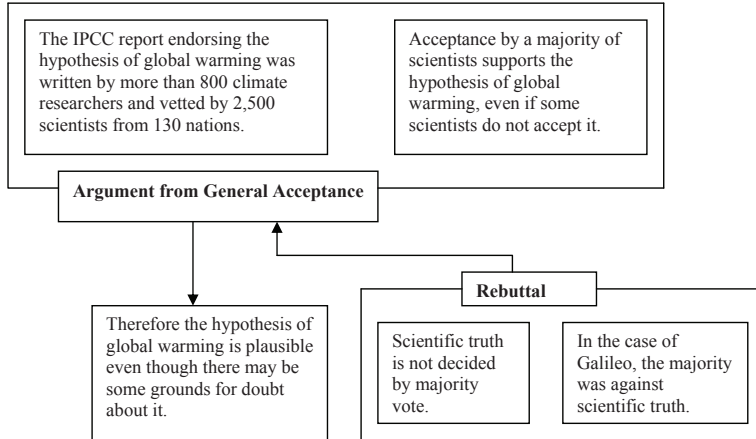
The IPCC report endorsing the hypothesis of global warming was written by more than 800 climate researchers and vetted by 2,500 scientists from 130 nations.

Acceptance by a majority of scientists supports the hypothesis of global warming, even if some scientists do not accept it.

Argument from General Acceptance

Therefore the hypothesis of global warming is plausible even though there may be some grounds for doubt about it.

Rebuttal

Scientific truth is not decided by majority vote.

In the case of Galileo, the majority was against scientific truth.